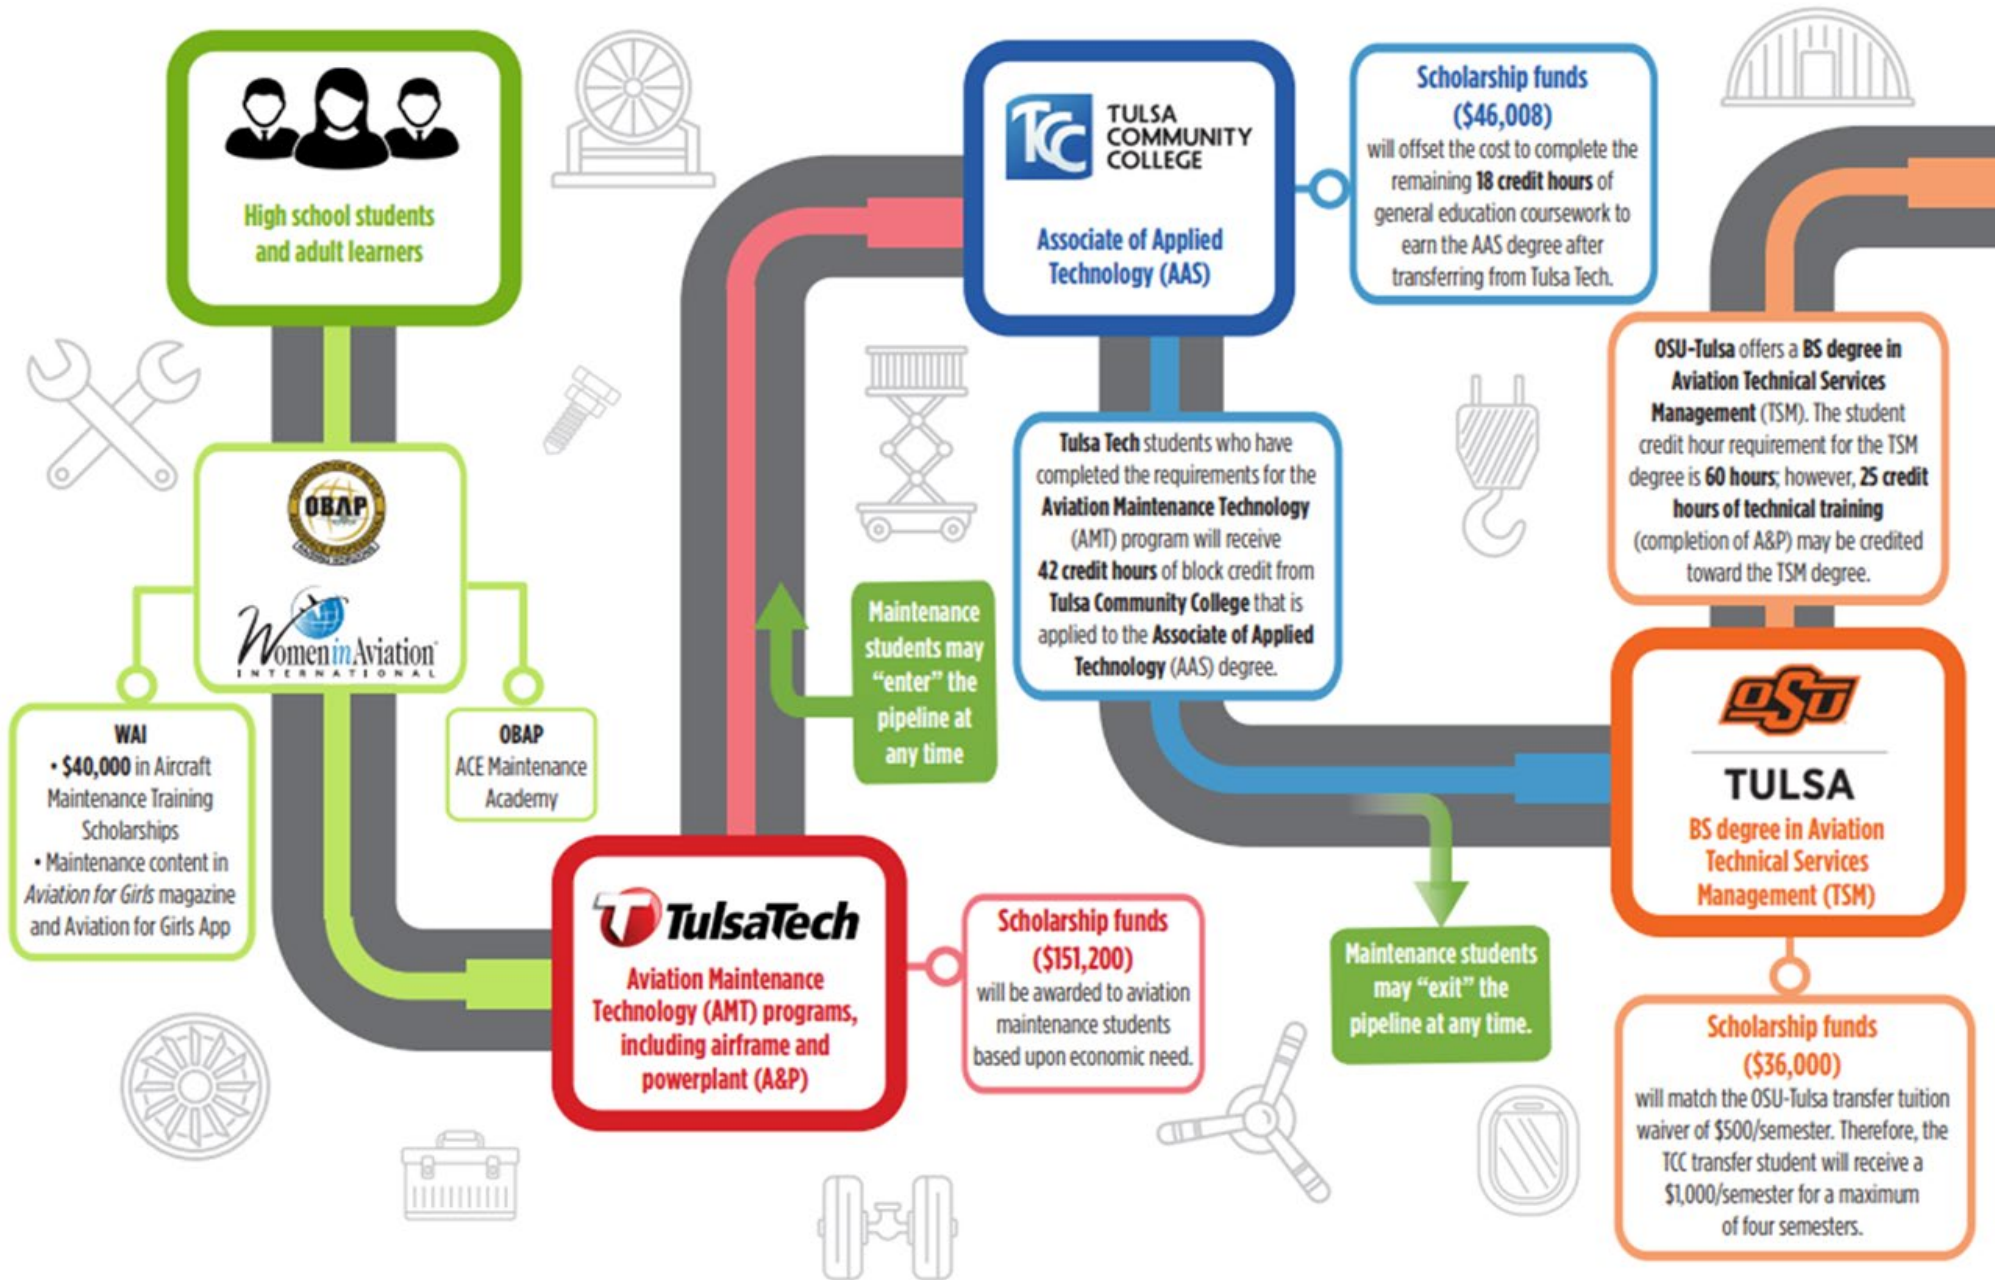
High school students and adult learners

OBAP

Women in Aviation INTERNATIONAL

WAI
• $40,000 in Aircraft Maintenance Training Scholarships
• Maintenance content in *Aviation for Girls* magazine and Aviation for Girls App

OBAP
ACE Maintenance Academy

TulsaTech
Aviation Maintenance Technology (AMT) programs, including airframe and powerplant (A&P)

Scholarship funds ($151,200) will be awarded to aviation maintenance students based upon economic need.

Maintenance students may "enter" the pipeline at any time

TCC TULSA COMMUNITY COLLEGE
Associate of Applied Technology (AAS)

Scholarship funds ($46,008) will offset the cost to complete the remaining 18 credit hours of general education coursework to earn the AAS degree after transferring from Tulsa Tech.

Tulsa Tech students who have completed the requirements for the Aviation Maintenance Technology (AMT) program will receive 42 credit hours of block credit from Tulsa Community College that is applied to the Associate of Applied Technology (AAS) degree.

Maintenance students may "exit" the pipeline at any time.

OSU-Tulsa offers a BS degree in Aviation Technical Services Management (TSM). The student credit hour requirement for the TSM degree is 60 hours; however, 25 credit hours of technical training (completion of A&P) may be credited toward the TSM degree.

OSU
TULSA
BS degree in Aviation Technical Services Management (TSM)

Scholarship funds ($36,000) will match the OSU-Tulsa transfer tuition waiver of $500/semester. Therefore, the TCC transfer student will receive a $1,000/semester for a maximum of four semesters.